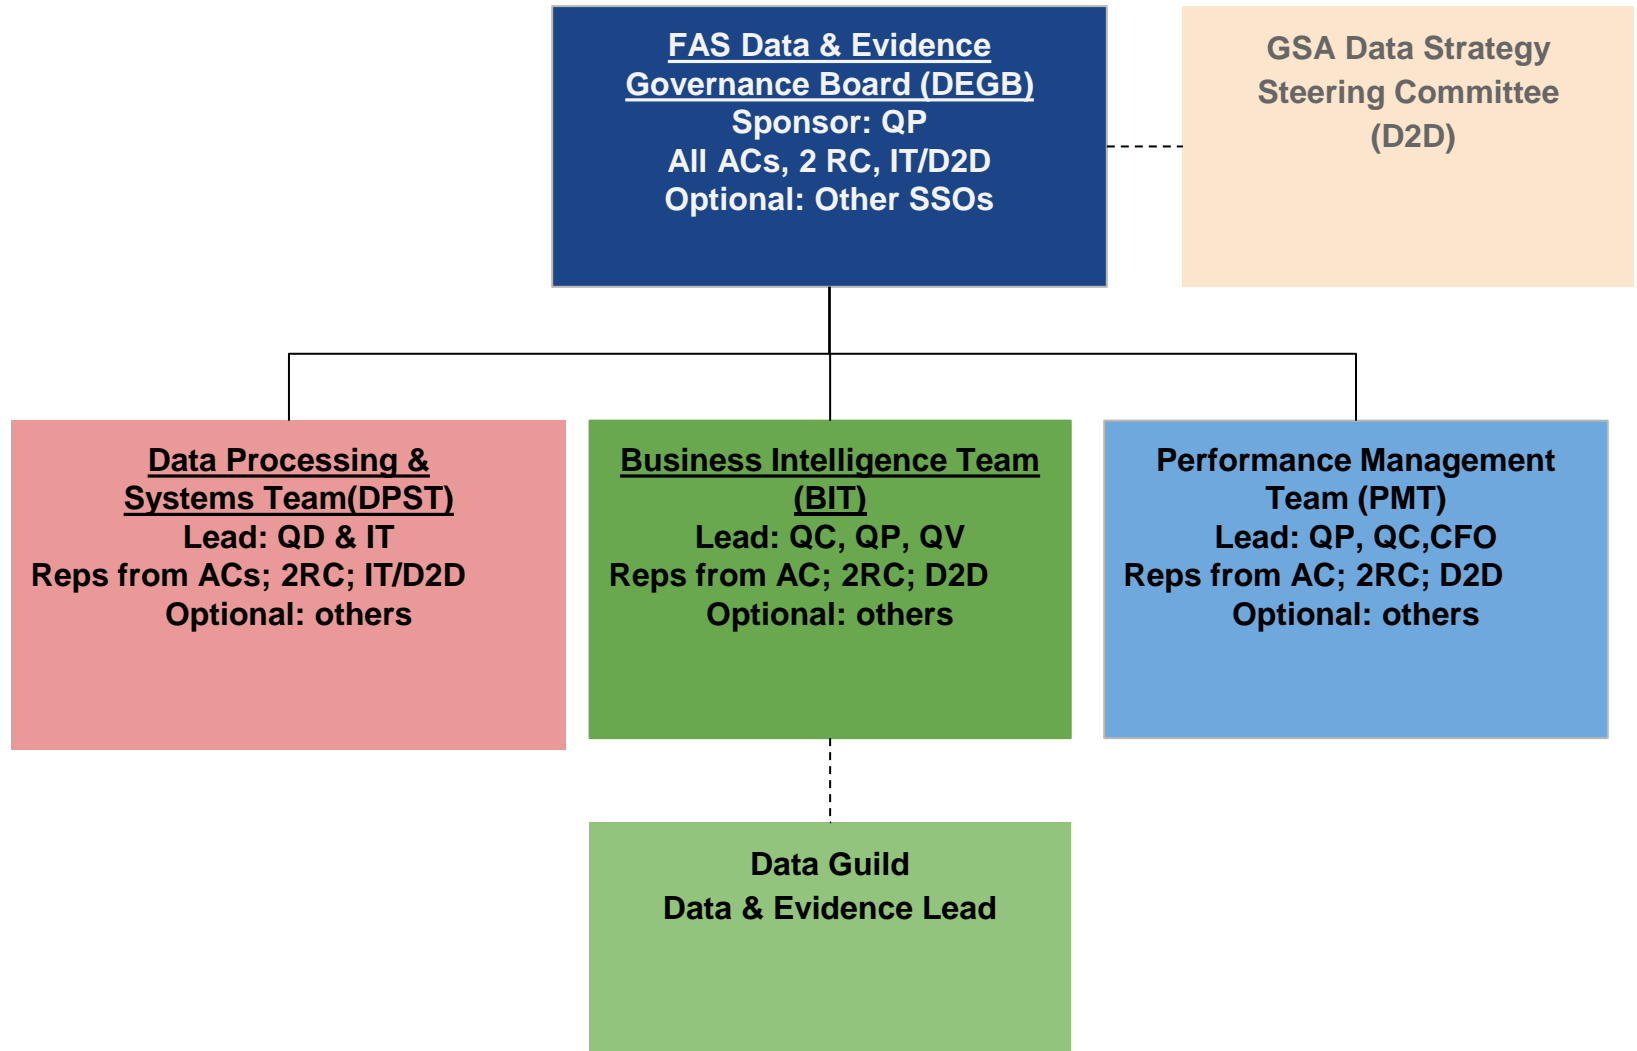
FAS Data & Evidence Governance Board (DEGB)
Sponsor: QP
All ACs, 2 RC, IT/D2D
Optional: Other SSOs

GSA Data Strategy Steering Committee (D2D)

Data Processing & Systems Team(DPST)
Lead: QD & IT
Reps from ACs; 2RC; IT/D2D
Optional: others

Business Intelligence Team (BIT)
Lead: QC, QP, QV
Reps from AC; 2RC; D2D
Optional: others

Performance Management Team (PMT)
Lead: QP, QC,CFO
Reps from AC; 2RC; D2D
Optional: others

Data Guild
Data & Evidence Lead